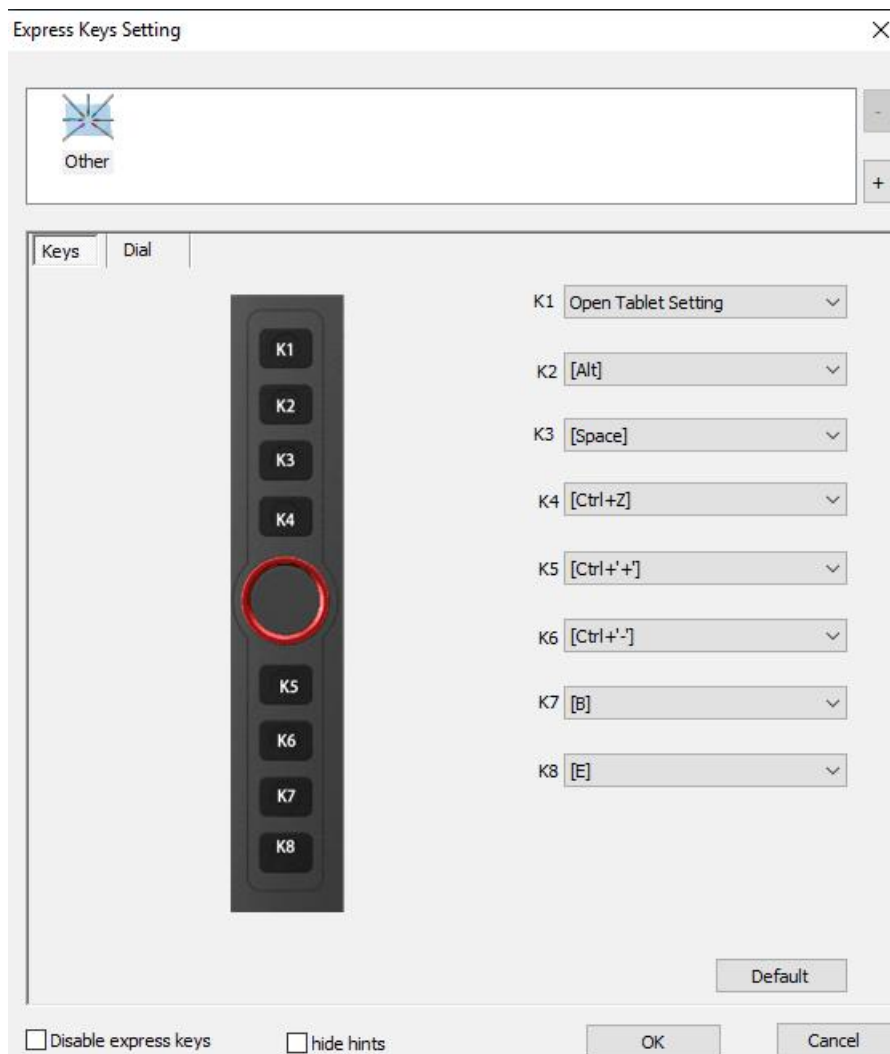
Express Keys Setting

×

Other

-

+

Keys

Dial

K1

K2

K3

K4

K5

K6

K7

K8

K1 Open Tablet Setting

K2 [Alt]

K3 [Space]

K4 [Ctrl+Z]

K5 [Ctrl+'+']

K6 [Ctrl+'-']

K7 [B]

K8 [E]

Default

Disable express keys

hide hints

OK

Cancel